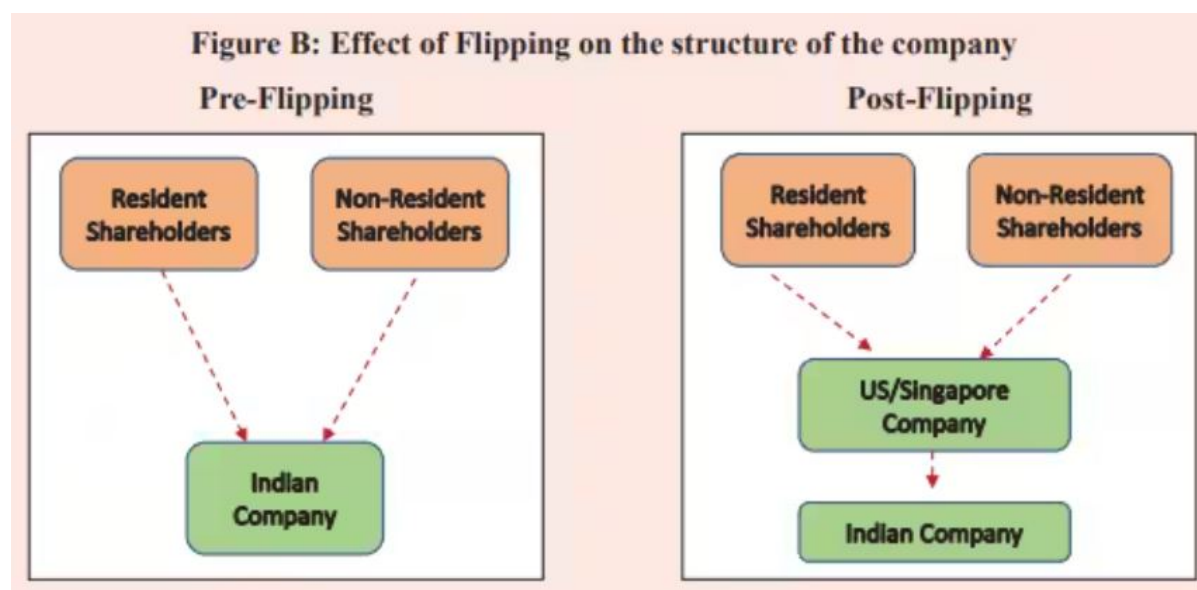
Figure B: Effect of Flipping on the structure of the company

Pre-Flipping

Resident Shareholders

Non-Resident Shareholders

Indian Company

Post-Flipping

Resident Shareholders

Non-Resident Shareholders

US/Singapore Company

Indian Company